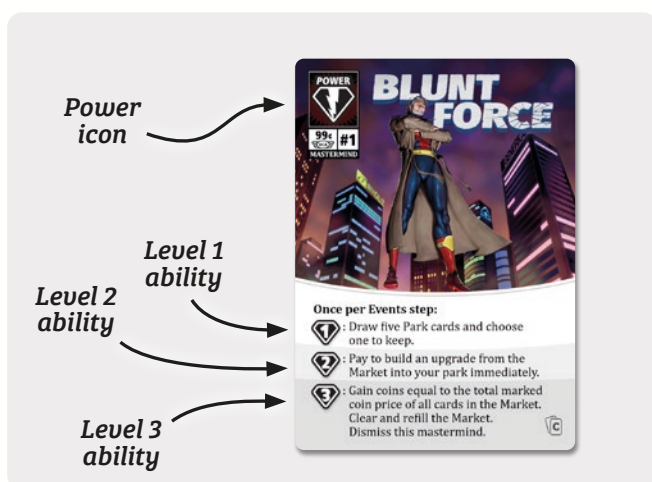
Power icon

Level 1 ability

Level 2 ability

Level 3 ability

POWER

99¢

#1

MASTERMIND

BLUNT FORCE

Once per Events step:

1: Draw five Park cards and choose one to keep.

2: Pay to build an upgrade from the Market into your park immediately.

3: Gain coins equal to the total marked coin price of all cards in the Market. Clear and refill the Market. Dismiss this mastermind.

C